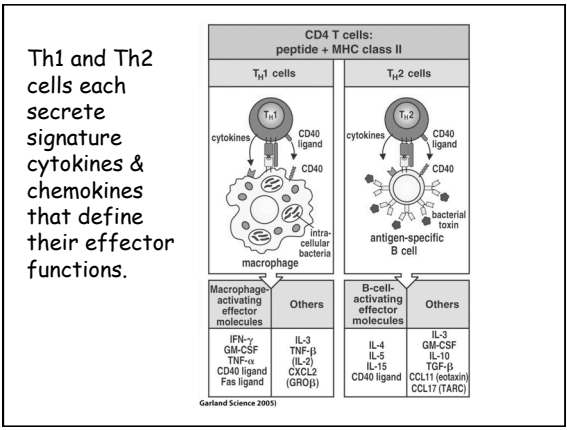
Th1 and Th2 cells each secrete signature cytokines & chemokines that define their effector functions.

CD4 T cells: peptide + MHC class II

$T_H1$ cells

$T_H1$

cytokines

CD40 ligand

CD40

intracellular bacteria

macrophage

$T_H2$ cells

$T_H2$

cytokines

CD40 ligand

CD40

bacterial toxin

antigen-specific B cell

| Macrophage-activating effector molecules | Others |
|---|---|
| IFN-γ GM-CSF TNF-α CD40 ligand Fas ligand | IL-3 TNF-β (IL-2) CXCL2 (GROβ) |

| B-cell-activating effector molecules | Others |
|---|---|
| IL-4 IL-5 IL-15 CD40 ligand | IL-3 GM-CSF IL-10 TGF-β CCL11 (eotaxin) CCL17 (TARC) |

Garland Science 2005)